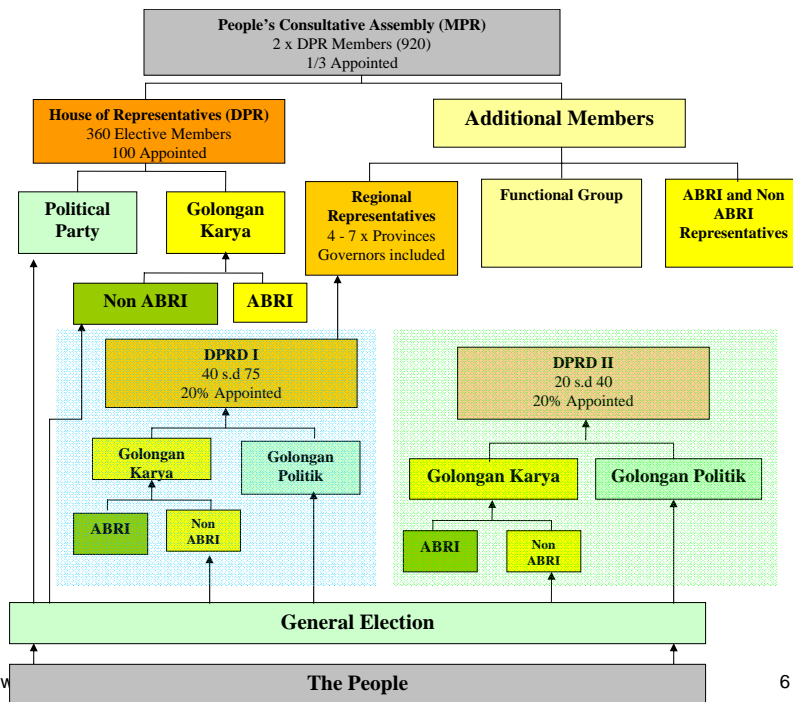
People's Consultative Assembly (MPR)
2 x DPR Members (920)
1/3 Appointed

House of Representatives (DPR)
360 Elective Members
100 Appointed

Additional Members

Political Party

Golongan Karya

Regional Representatives
4 - 7 x Provinces
Governors included

Functional Group

ABRI and Non ABRI Representatives

Non ABRI

ABRI

DPRD I
40 s.d 75
20% Appointed

DPRD II
20 s.d 40
20% Appointed

Golongan Karya

Golongan Politik

ABRI

Non ABRI

Golongan Karya

Golongan Politik

ABRI

Non ABRI

General Election

w

The People

6